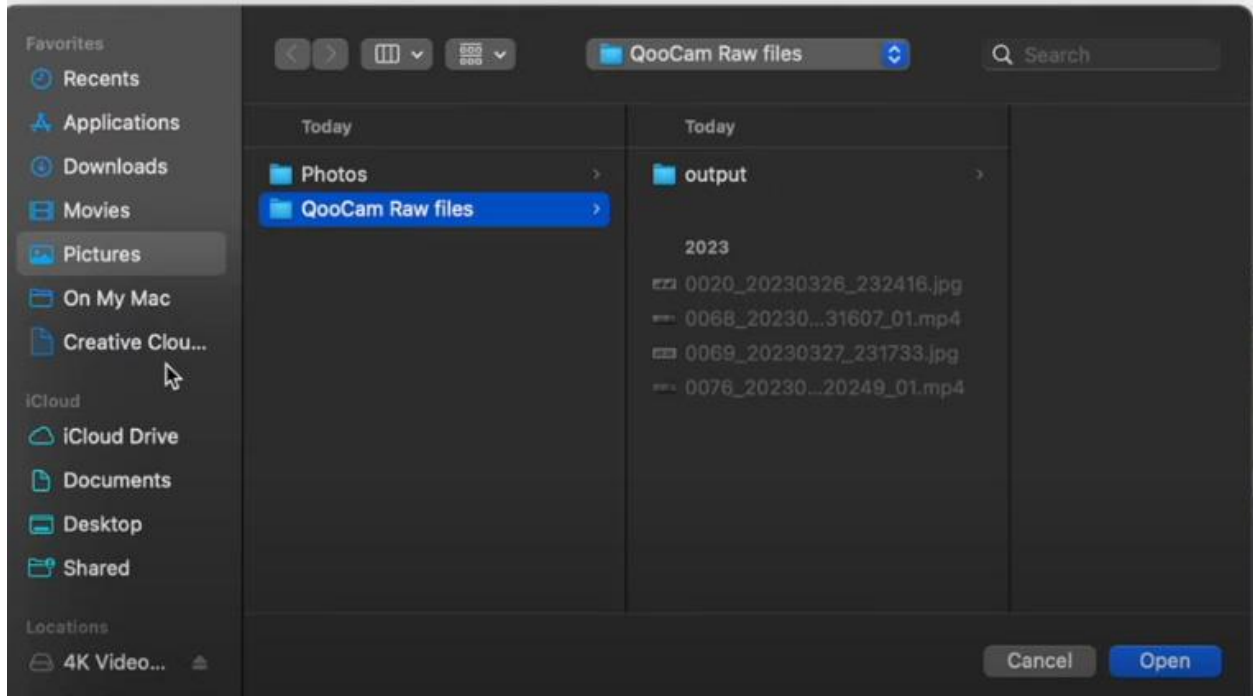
Favorites
Recents
Applications
Downloads
Movies
Pictures
On My Mac
Creative Clou...
iCloud
iCloud Drive
Documents
Desktop
Shared
Locations
4K Video...

QooCam Raw files
Search

Today
Photos
QooCam Raw files

Today
output
2023
0020_20230326_232416.jpg
0068_20230...31607_01.mp4
0069_20230327_231733.jpg
0076_20230...20249_01.mp4

Cancel
Open